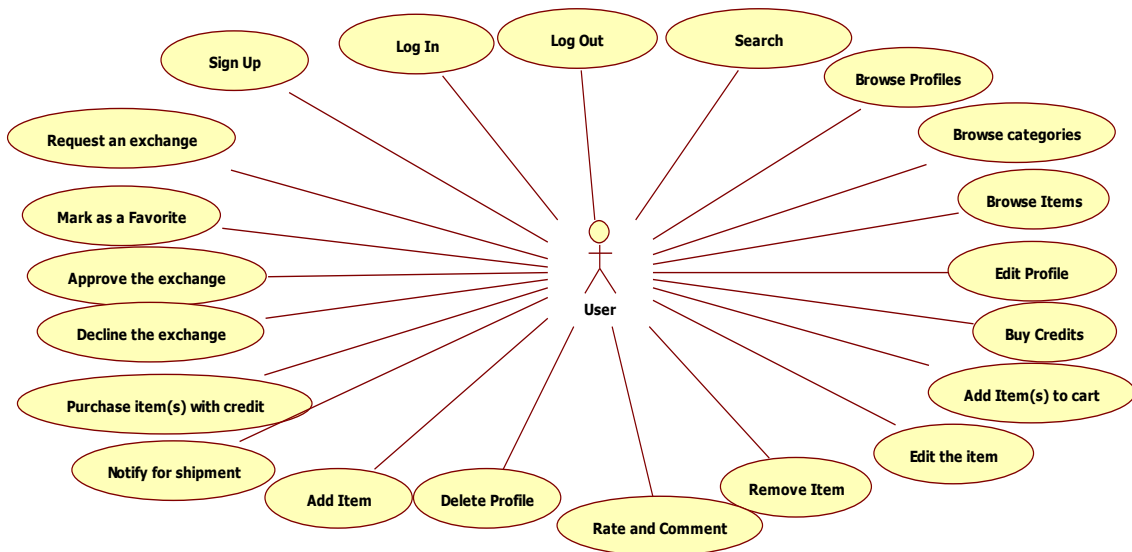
Sign Up

Log In

Log Out

Search

Browse Profiles

Request an exchange

Browse categories

Mark as a Favorite

Browse Items

Approve the exchange

Edit Profile

User

Decline the exchange

Buy Credits

Purchase item(s) with credit

Add Item(s) to cart

Notify for shipment

Edit the item

Add Item

Delete Profile

Remove Item

Rate and Comment